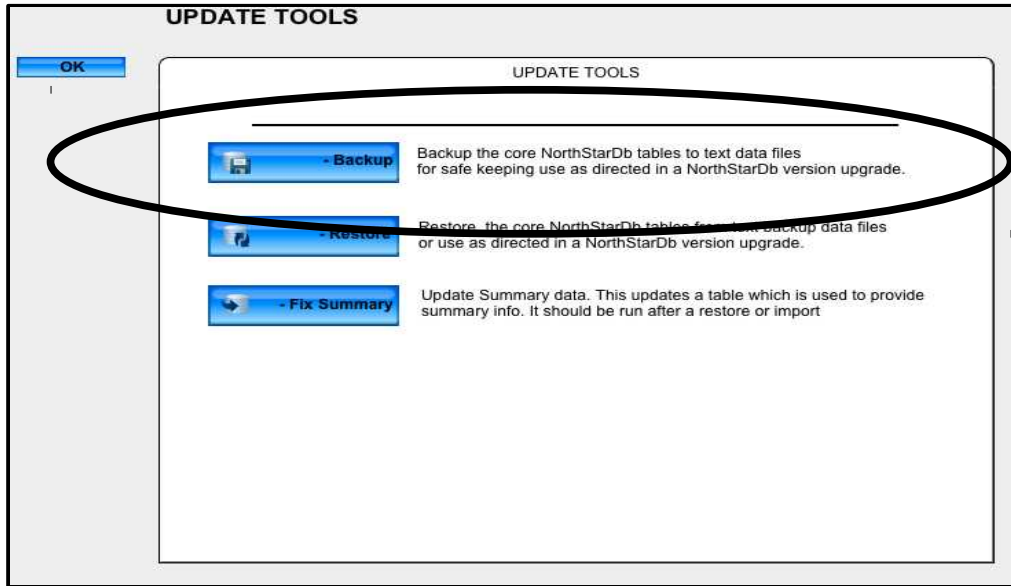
UPDATE TOOLS

OK

UPDATE TOOLS

- Backup

Backup the core NorthStarDb tables to text data files for safe keeping use as directed in a NorthStarDb version upgrade.

- Restore

Restore the core NorthStarDb tables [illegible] backup data files or use as directed in a NorthStarDb version upgrade.

- Fix Summary

Update Summary data. This updates a table which is used to provide summary info. It should be run after a restore or import